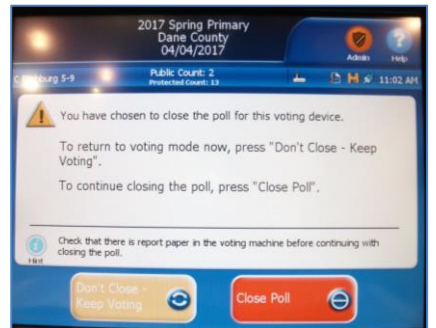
2017 Spring Primary
Dane County
04/04/2017

Admin

Help

C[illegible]burg 5-9

Public Count: 2
Protected Count: 13

11:02 AM

You have chosen to close the poll for this voting device.

To return to voting mode now, press "Don't Close - Keep Voting".

To continue closing the poll, press "Close Poll".

Hint

Check that there is report paper in the voting machine before continuing with closing the poll.

Don't Close - Keep Voting

Close Poll